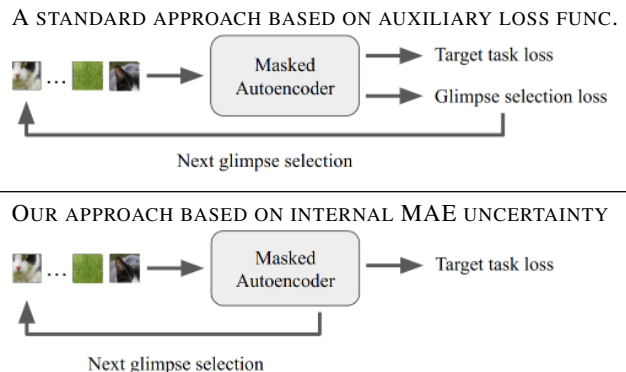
A STANDARD APPROACH BASED ON AUXILIARY LOSS FUNC.

...

Masked Autoencoder

Target task loss

Glimpse selection loss

Next glimpse selection

OUR APPROACH BASED ON INTERNAL MAE UNCERTAINTY

...

Masked Autoencoder

Target task loss

Next glimpse selection